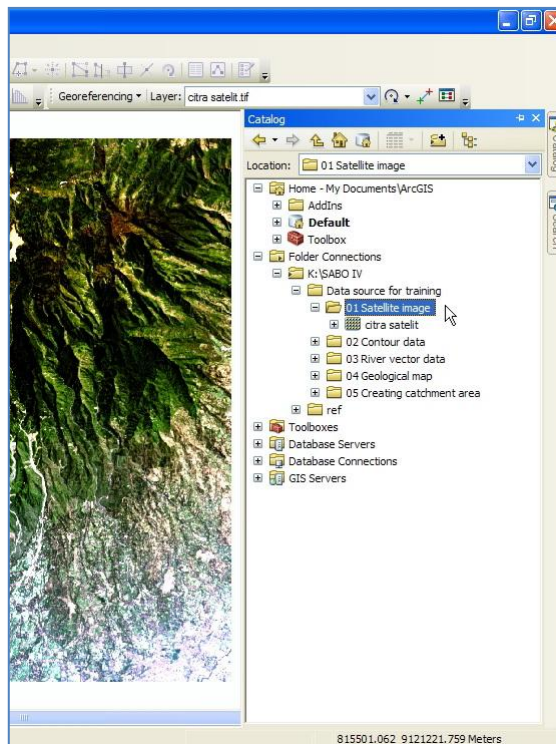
Georeferencing ▾ Layer: citra satelit.tif

Catalog

Location: 01 Satellite image

Home - My Documents\ArcGIS
AddIns
Default
Toolbox
Folder Connections
K:\SABO IV
Data source for training
01 Satellite image
citra satelit
02 Contour data
03 River vector data
04 Geological map
05 Creating catchment area
ref
Toolboxes
Database Servers
Database Connections
GIS Servers

815501.062 9121221.759 Meters